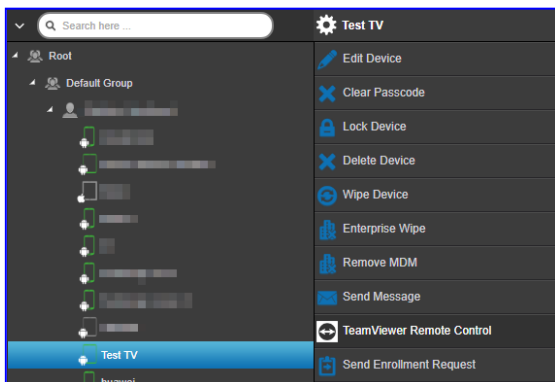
Search here ...

Root

Default Group

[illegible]

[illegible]

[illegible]

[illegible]

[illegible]

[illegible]

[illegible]

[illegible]

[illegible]

Test TV

huawei

Test TV

Edit Device

Clear Passcode

Lock Device

Delete Device

Wipe Device

Enterprise Wipe

Remove MDM

Send Message

TeamViewer Remote Control

Send Enrollment Request